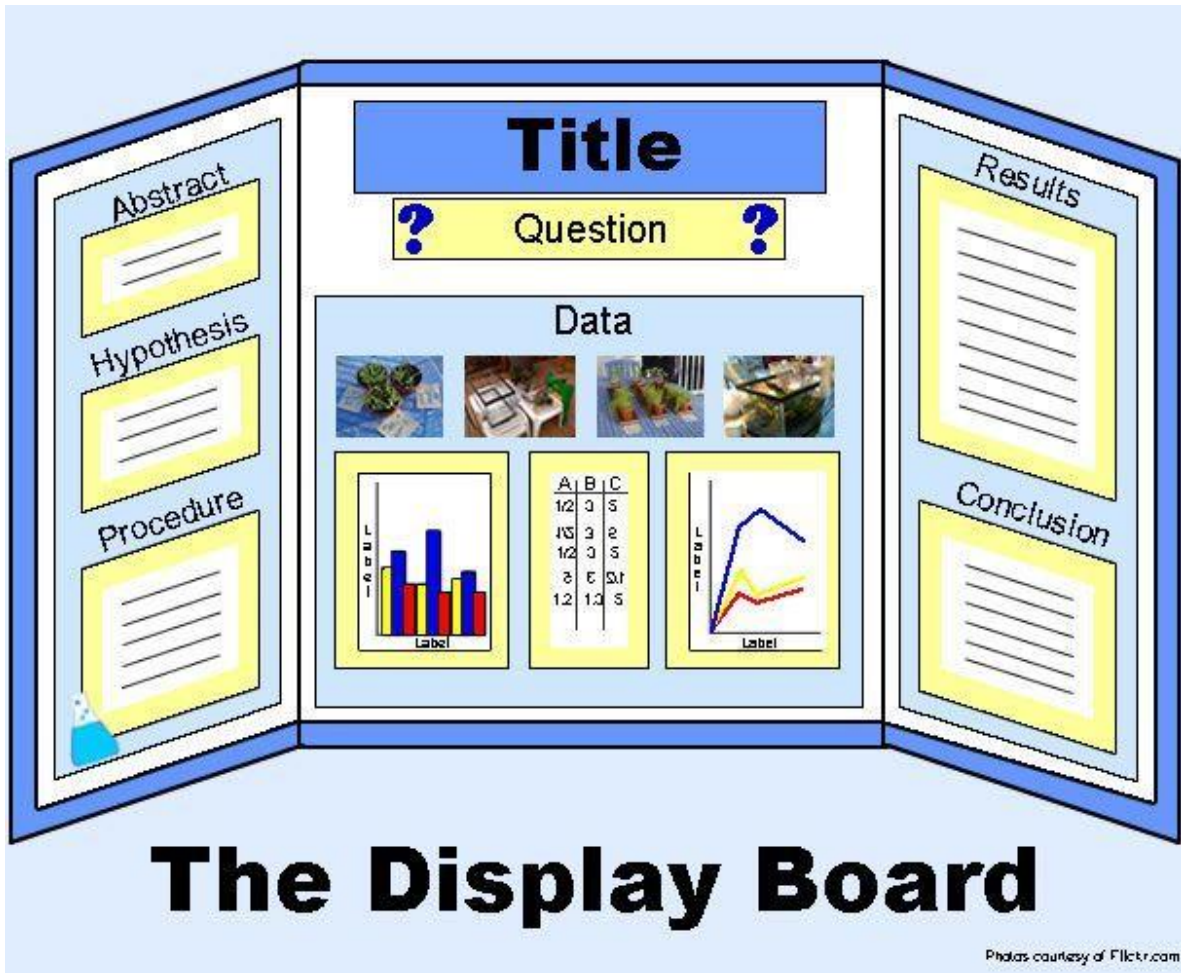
Abstract

Hypothesis

Procedure

Title

? Question ?

Data

Label

Label

| A | B | C |
|---|---|---|
| 1/2 | 3 | 5 |
| 1/3 | 3 | 2 |
| 1/2 | 3 | 5 |
| 2 | 3 | 2.1 |
| 1.2 | 1.3 | 5 |

Label

Label

Results

Conclusion

The Display Board

Photos courtesy of Flickr.com